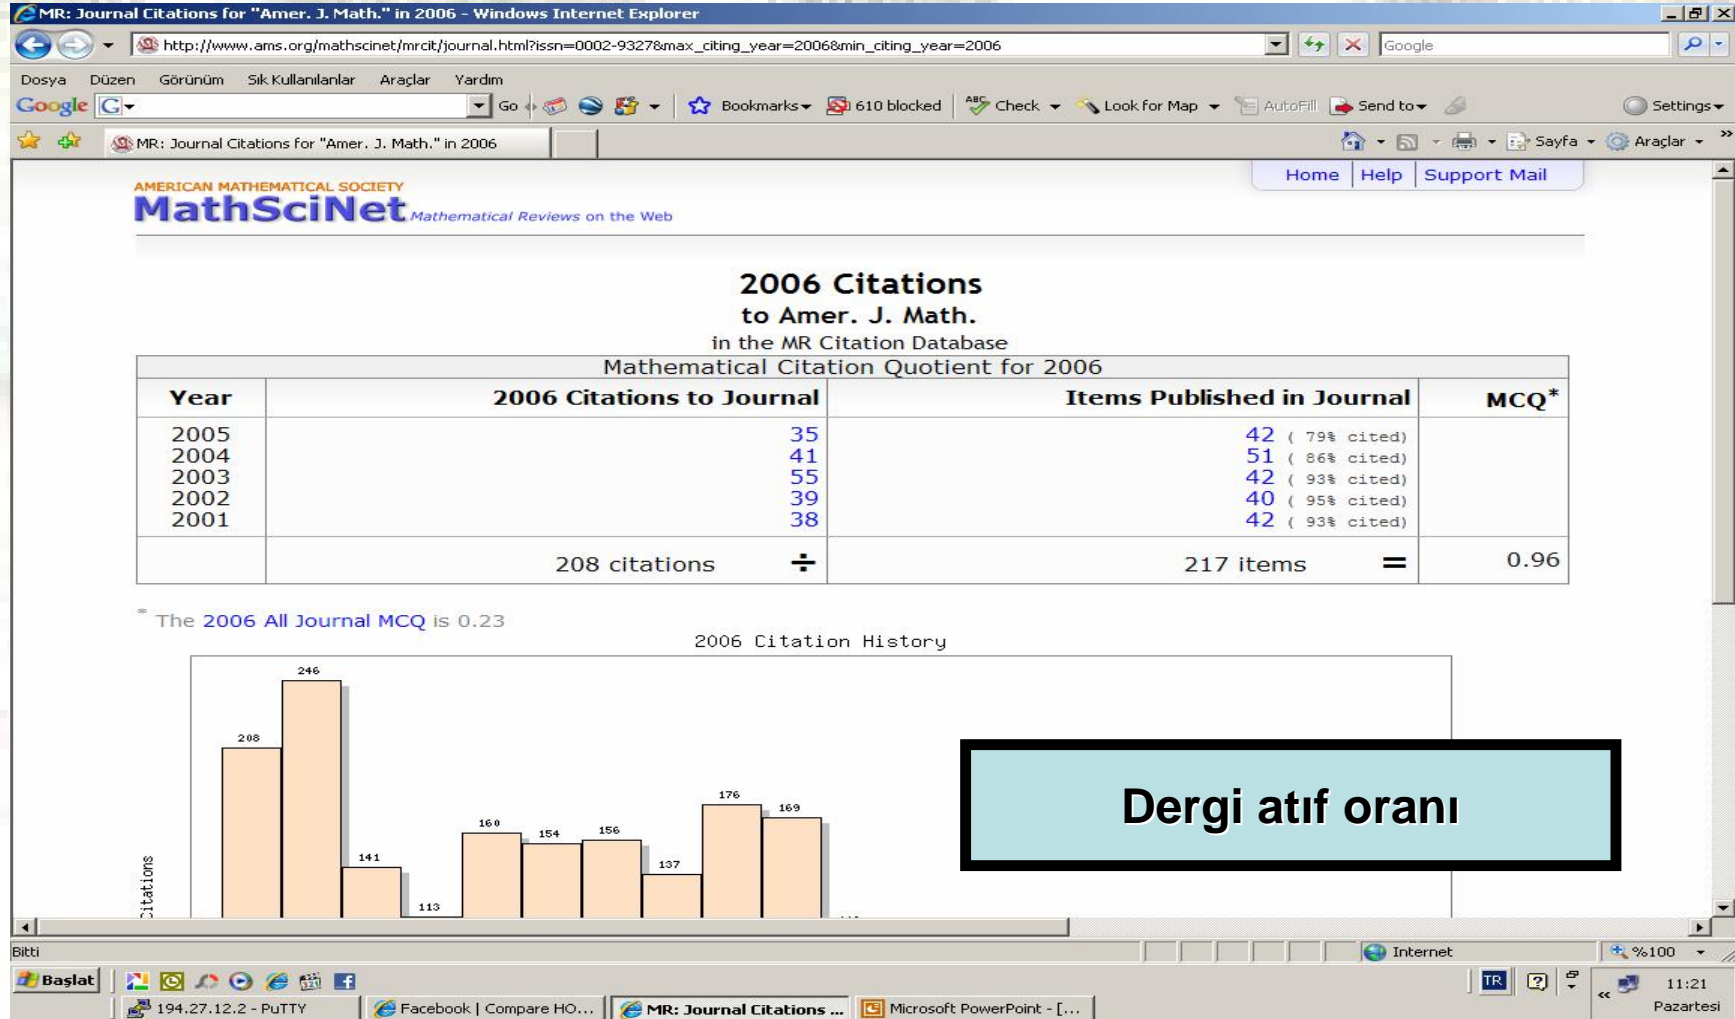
MR: Journal Citations for "Amer. J. Math." in 2006 - Windows Internet Explorer

http://www.ams.org/mathscinet/mrcit/journal.html?issn=0002-9327&max_citing_year=2006&min_citing_year=2006

Google

Dosya Düzen Görünüm Sık Kullanılanlar Araçlar Yardım

Google Go Bookmarks 610 blocked Check Look for Map AutoFill Send to Settings

MR: Journal Citations for "Amer. J. Math." in 2006

Sayfa Araçlar

Home Help Support Mail

AMERICAN MATHEMATICAL SOCIETY
MathSciNet Mathematical Reviews on the Web

2006 Citations
to Amer. J. Math.
in the MR Citation Database

Mathematical Citation Quotient for 2006

| Year | 2006 Citations to Journal | Items Published in Journal | MCQ* |
|---|---|---|---|
| 2005 | 35 | 42 ( 79% cited) | |
| 2004 | 41 | 51 ( 86% cited) | |
| 2003 | 55 | 42 ( 93% cited) | |
| 2002 | 39 | 40 ( 95% cited) | |
| 2001 | 38 | 42 ( 93% cited) | |
| | 208 citations ÷ | 217 items = | 0.96 |

* The 2006 All Journal MCQ is 0.23

2006 Citation History

Citations

208 246 141 113 160 154 156 137 176 169

Dergi atıf oranı

Bitti Internet %100

Başlat 194.27.12.2 - PuTTY Facebook | Compare HO... MR: Journal Citations ... Microsoft PowerPoint - [...

TR 11:21 Pazartesi